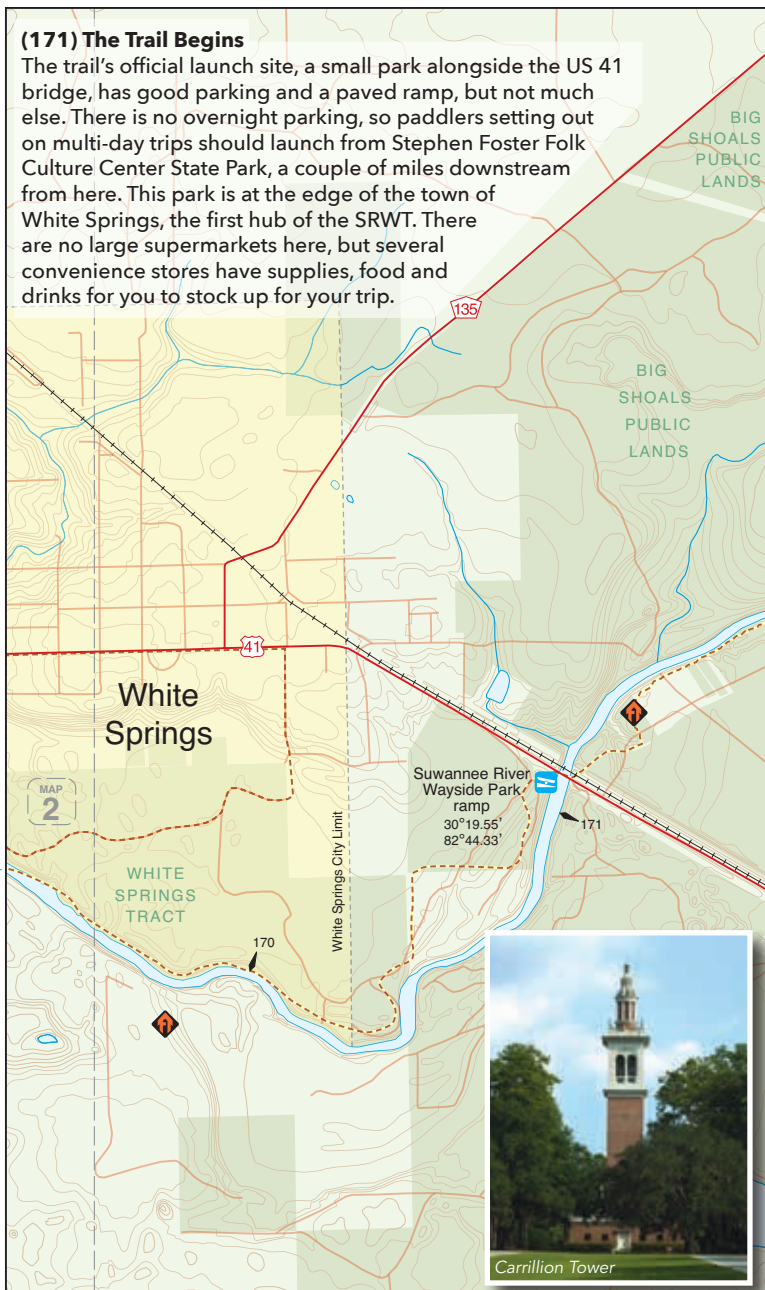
**(171) The Trail Begins**
The trail's official launch site, a small park alongside the US 41 bridge, has good parking and a paved ramp, but not much else. There is no overnight parking, so paddlers setting out on multi-day trips should launch from Stephen Foster Folk Culture Center State Park, a couple of miles downstream from here. This park is at the edge of the town of White Springs, the first hub of the SRWT. There are no large supermarkets here, but several convenience stores have supplies, food and drinks for you to stock up for your trip.

BIG SHOALS PUBLIC LANDS

135

BIG SHOALS PUBLIC LANDS

41

White Springs

MAP 2

Suwannee River Wayside Park ramp
30°19.55'
82°44.33'

171

WHITE SPRINGS TRACT

White Springs City Limit

170

Carrillion Tower